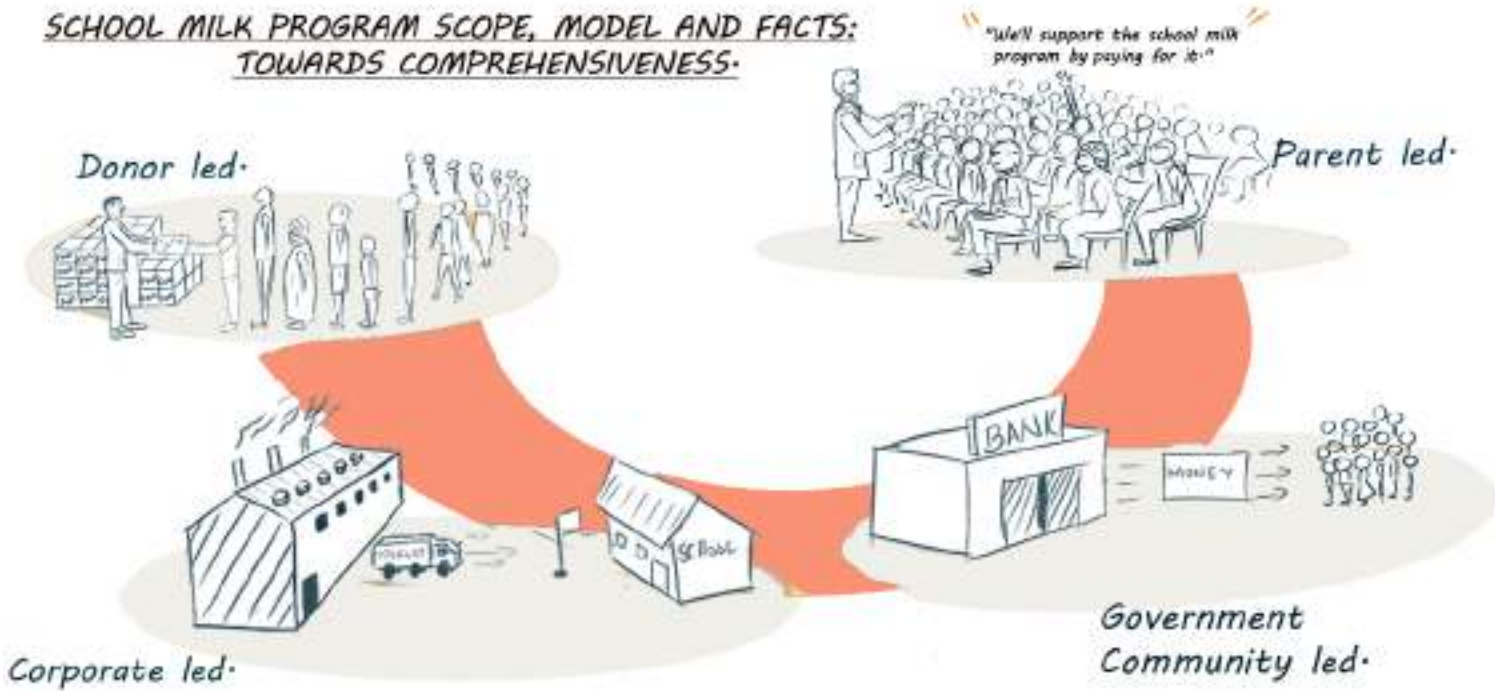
SCHOOL MILK PROGRAM SCOPE, MODEL AND FACTS: TOWARDS COMPREHENSIVENESS.

"We'll support the school milk program by paying for it."

Donor led.

Parent led.

BANK

MONEY

SCHOOL

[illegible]

Corporate led.

Government Community led.